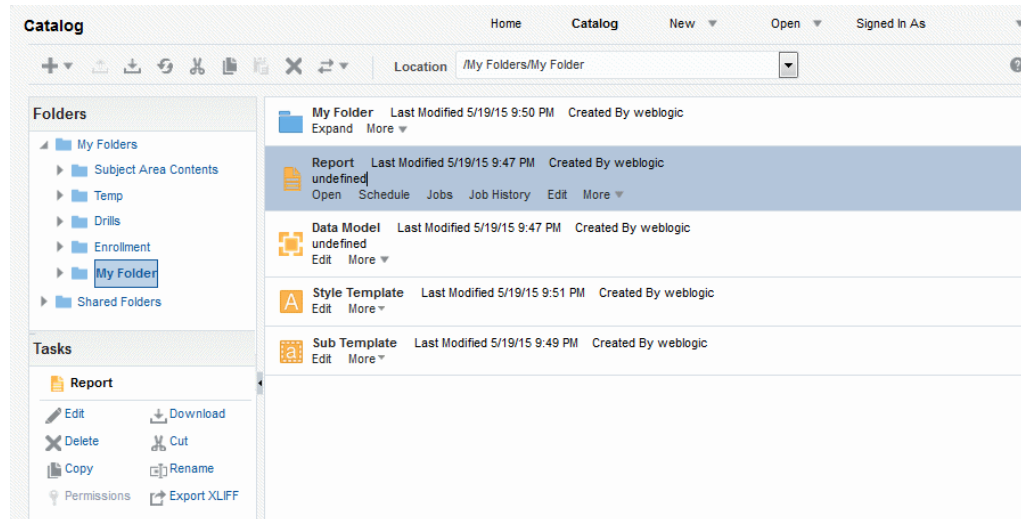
Catalog

Home Catalog New Open Signed In As

Location /My Folders/My Folder

Folders

My Folders
Subject Area Contents
Temp
Drills
Enrollment
My Folder
Shared Folders

Tasks

Report
Edit
Download
Delete
Cut
Copy
Rename
Permissions
Export XLIFF

My Folder Last Modified 5/19/15 9:50 PM Created By weblogic
Expand More

Report Last Modified 5/19/15 9:47 PM Created By weblogic
undefined
Open Schedule Jobs Job History Edit More

Data Model Last Modified 5/19/15 9:47 PM Created By weblogic
undefined
Edit More

Style Template Last Modified 5/19/15 9:51 PM Created By weblogic
Edit More

Sub Template Last Modified 5/19/15 9:49 PM Created By weblogic
Edit More